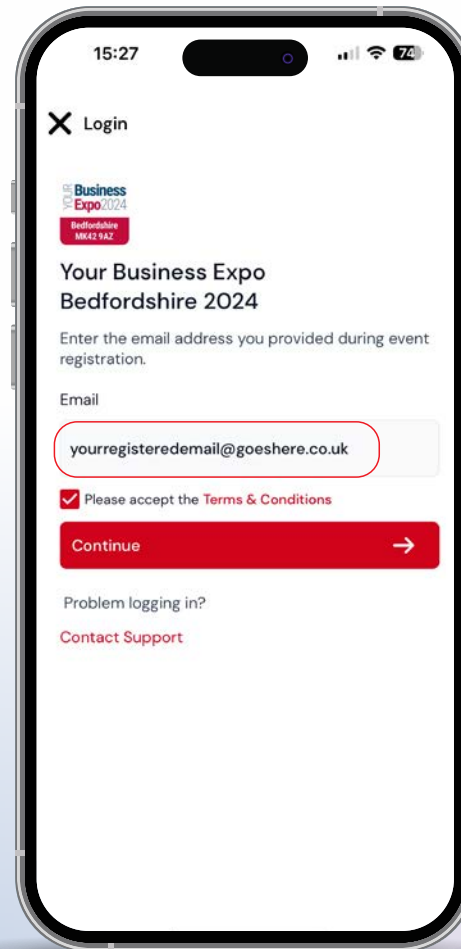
15:27

74

Login

YOUR Business Expo2024
Bedfordshire MK42 9AZ

Your Business Expo Bedfordshire 2024

Enter the email address you provided during event registration.

Email

yourregisteredemail@goeshere.co.uk

Please accept the Terms & Conditions

Continue

Problem logging in?

Contact Support